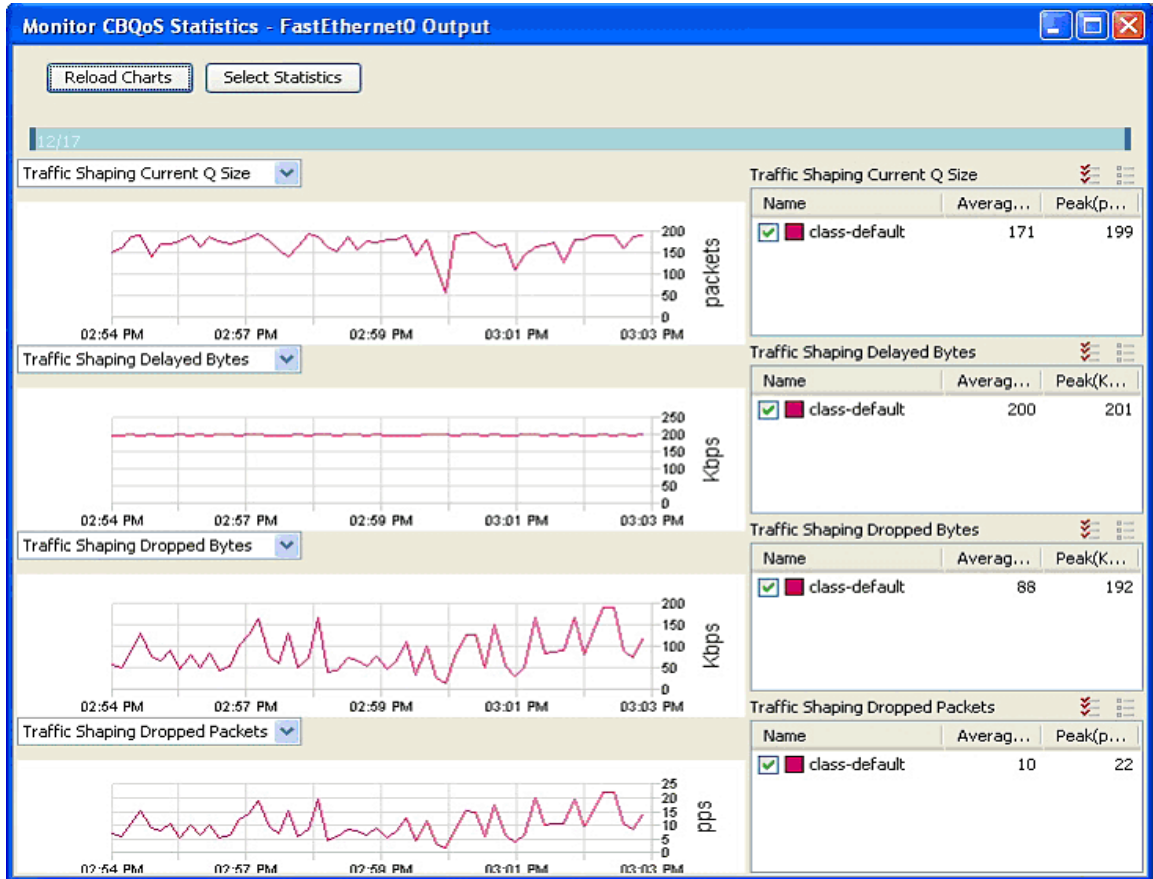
Monitor CBQoS Statistics - FastEthernet0 Output

Reload Charts
Select Statistics

12/17

Traffic Shaping Current Q Size

200
150
100
50
0
packets
02:54 PM
02:57 PM
02:59 PM
03:01 PM
03:03 PM

Traffic Shaping Current Q Size

| Name | Averag... | Peak(p... |
|---|---|---|
| class-default | 171 | 199 |

Traffic Shaping Delayed Bytes

250
200
150
100
50
0
Kbps
02:54 PM
02:57 PM
02:59 PM
03:01 PM
03:03 PM

Traffic Shaping Delayed Bytes

| Name | Averag... | Peak(K... |
|---|---|---|
| class-default | 200 | 201 |

Traffic Shaping Dropped Bytes

200
150
100
50
0
Kbps
02:54 PM
02:57 PM
02:59 PM
03:01 PM
03:03 PM

Traffic Shaping Dropped Bytes

| Name | Averag... | Peak(K... |
|---|---|---|
| class-default | 88 | 192 |

Traffic Shaping Dropped Packets

25
20
15
10
5
0
pps
02:54 PM
02:57 PM
02:59 PM
03:01 PM
03:03 PM

Traffic Shaping Dropped Packets

| Name | Averag... | Peak(p... |
|---|---|---|
| class-default | 10 | 22 |